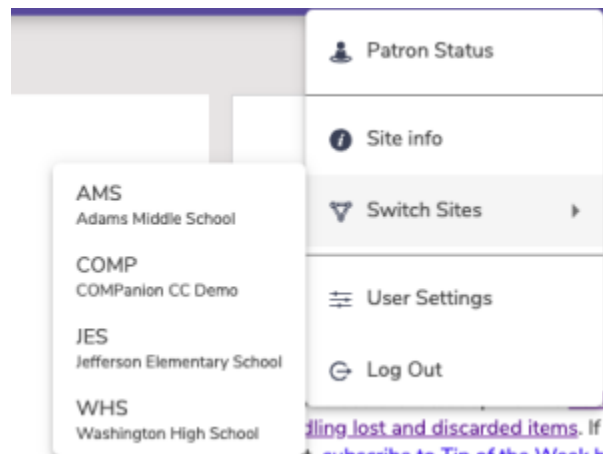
Patron Status

Site info

Switch Sites

User Settings

Log Out

AMS
Adams Middle School

COMP
COMPanion CC Demo

JES
Jefferson Elementary School

WHS
Washington High School

dling lost and discarded items. If

subscribe to Tip of the Week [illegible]